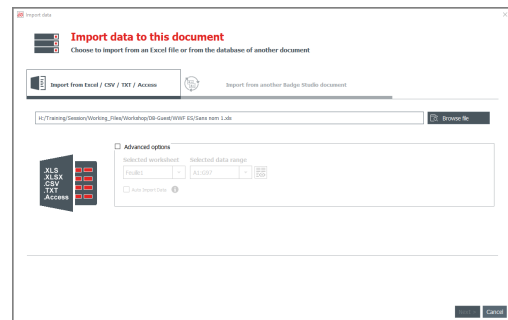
Import data

Import data to this document
Choose to import from an Excel file or from the database of another document

Import from Excel / CSV / TXT / Access

Import from another Badge Studio document

H:/Training/Session/Working_Files/Workshop/08-Guest/WWF ES/Sans nom 1.xls

Browse file

.XLS
.XLSX
.CSV
.TXT
.Access

Advanced options

Selected worksheet
Feuille1

Selected data range
A1:D297

Auto insert Data

Next
Cancel